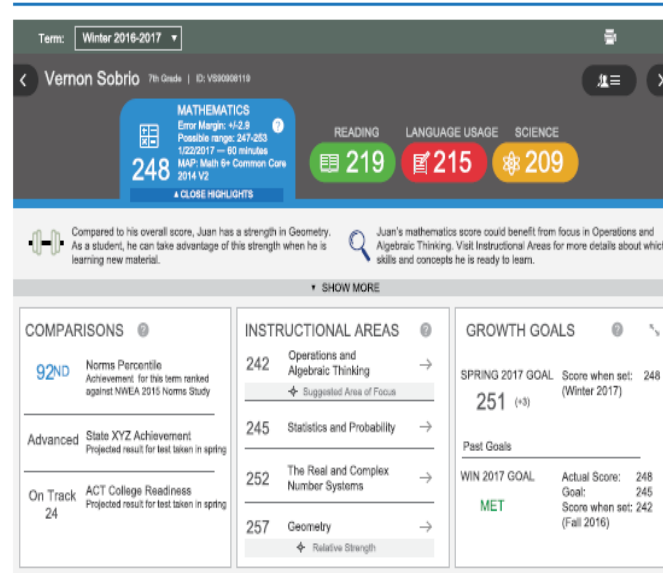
Term: Winter 2016-2017

Vernon Sobrio 7th Grade | ID: VS90908119

MATHEMATICS
Error Margin: +/-2.8
Possible range: 247-253
1/22/2017 — 60 minutes
MAP: Math 6+ Common Core 2014 V2
248
▲ CLOSE HIGHLIGHTS

READING 219
LANGUAGE USAGE 215
SCIENCE 209

Compared to his overall score, Juan has a strength in Geometry. As a student, he can take advantage of this strength when he is learning new material.

Juan's mathematics score could benefit from focus in Operations and Algebraic Thinking. Visit Instructional Areas for more details about which skills and concepts he is ready to learn.

▼ SHOW MORE

COMPARISONS

92ND Norms Percentile
Achievement for this term ranked against NWEA 2015 Norms Study

Advanced State XYZ Achievement
Projected result for test taken in spring

On Track 24 ACT College Readiness
Projected result for test taken in spring

INSTRUCTIONAL AREAS

242 Operations and Algebraic Thinking →
Suggested Area of Focus

245 Statistics and Probability →

252 The Real and Complex Number Systems →

257 Geometry →
Relative Strength

GROWTH GOALS

SPRING 2017 GOAL
251 (+3)
Score when set: 248 (Winter 2017)

Past Goals

WIN 2017 GOAL
MET
Actual Score: 248
Goal: 245
Score when set: 242 (Fall 2016)